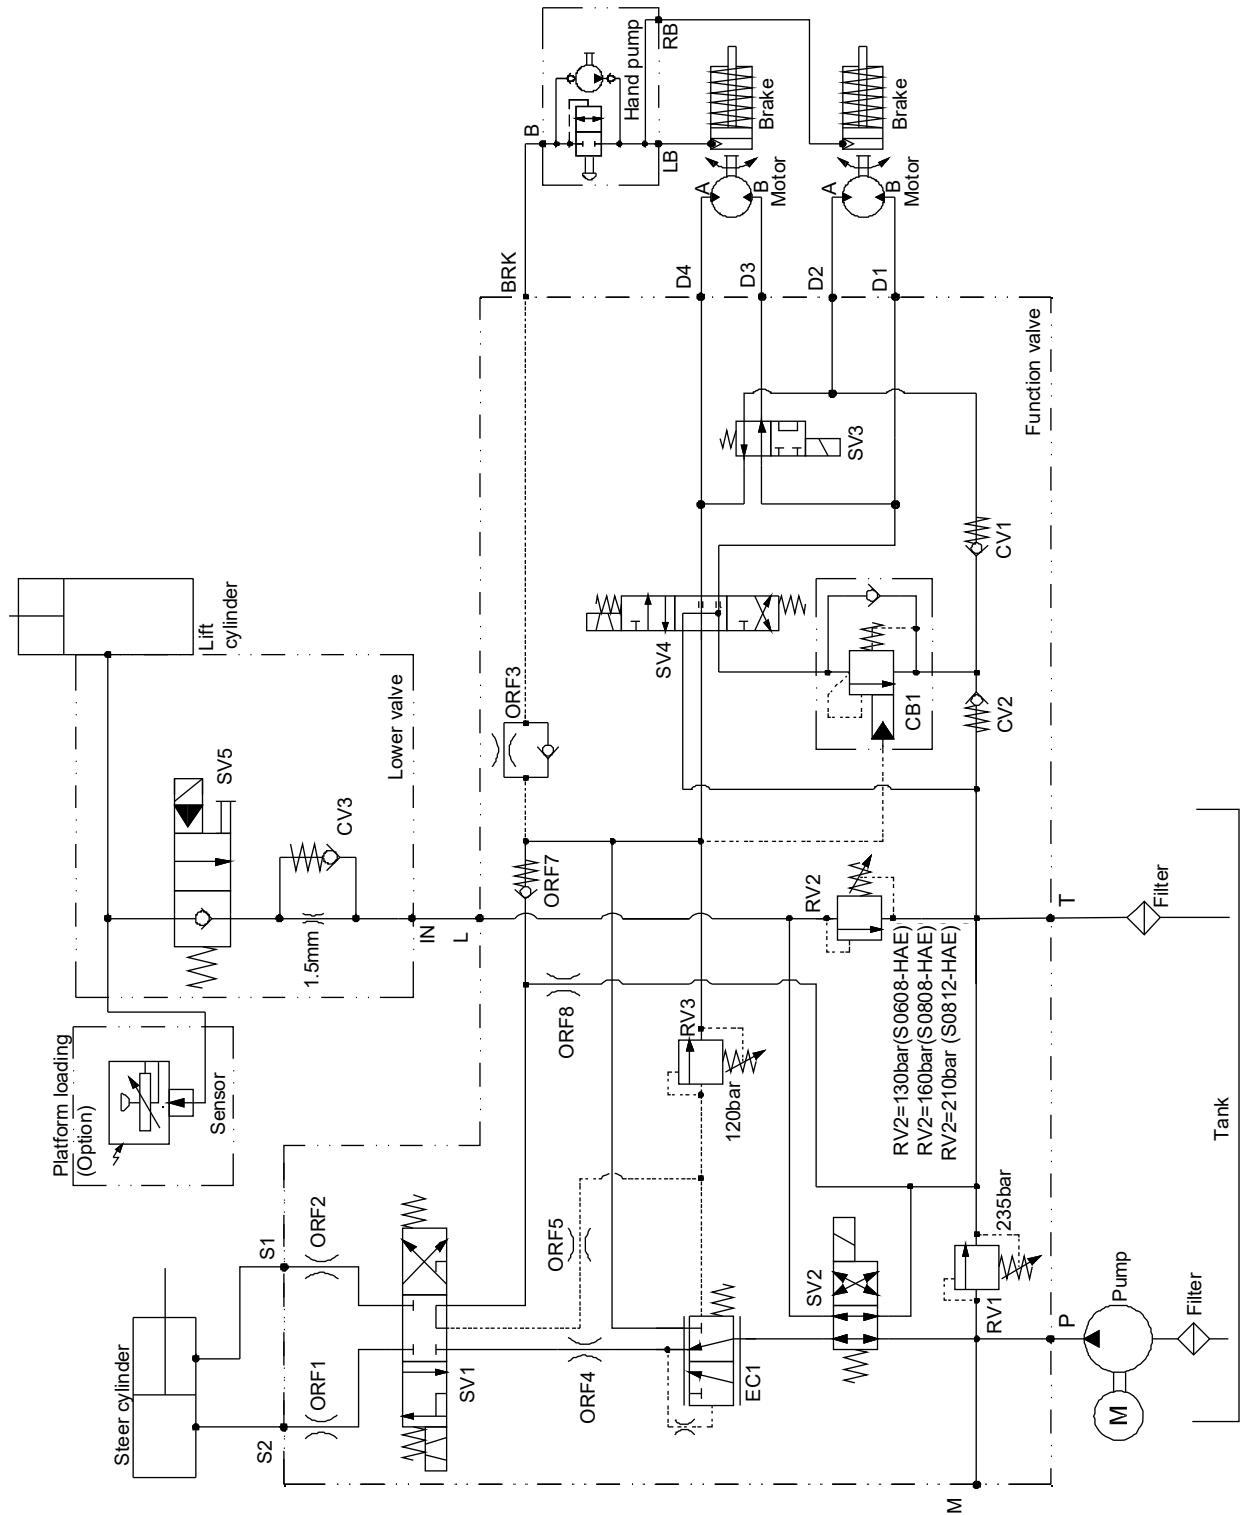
RB
Hand pump
Brake
Brake
B
LB
A
B
Motor
A
B
Motor
BRK
D4
D3
D2
D1
Function valve
SV3
CV1
Lift cylinder
SV4
Lower valve
ORF3
CB1
CV2
SV5
CV3
ORF7
RV2
IN
L
T
Filter
1.5mm
RV2=130bar(S0608-HAE)
RV2=160bar(S0808-HAE)
RV2=210bar (S0812-HAE)
ORF8
RV3
Platform loading
(Option)
Sensor
120bar
Tank
235bar
S1
ORF2
ORF5
SV2
Pump
Filter
RV1
P
Steer cylinder
ORF1
SV1
ORF4
EC1
M
S2
M